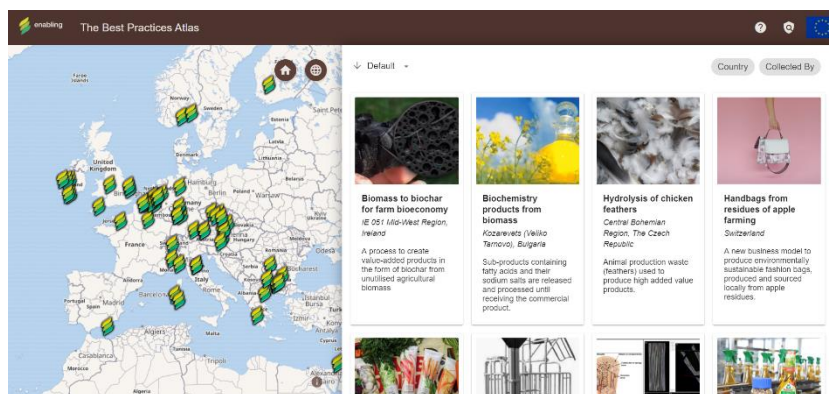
enabling The Best Practices Atlas

Default

Country Collected By

United Kingdom
Hamburg
France
Italy
Barcelona
Algeria
Casablanca
Morocco
Portugal
Bucharest

**Biomass to biochar for farm bioeconomy**
IE 051 Mid-West Region, Ireland
A process to create value-added products in the form of biochar from unutilised agricultural biomass

**Biochemistry products from biomass**
Kozarevets (Veliko Tarnovo), Bulgaria
Sub-products containing fatty acids and their sodium salts are released and processed until receiving the commercial product.

**Hydrolysis of chicken feathers**
Central Bohemian Region, The Czech Republic
Animal production waste (feathers) used to produce high added value products.

**Handbags from residues of apple farming**
Switzerland
A new business model to produce environmentally sustainable fashion bags, produced and sourced locally from apple residues.